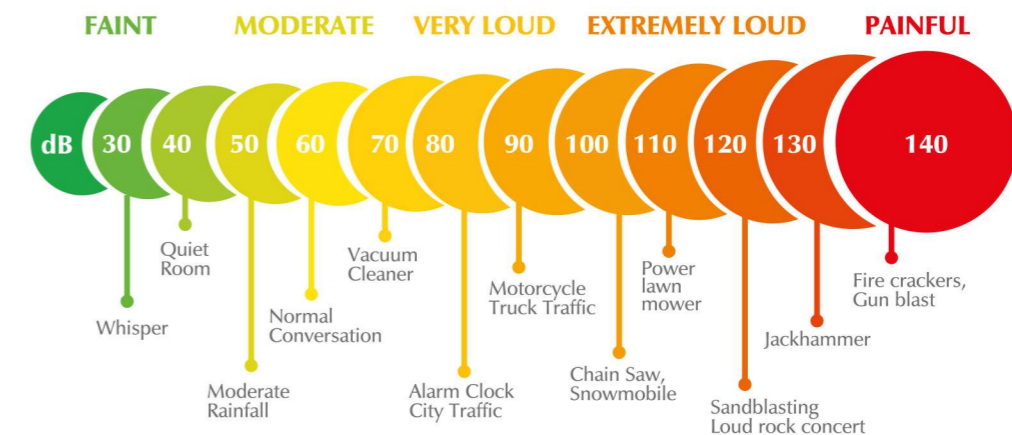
FAINT MODERATE VERY LOUD EXTREMELY LOUD PAINFUL

dB 30 40 50 60 70 80 90 100 110 120 130 140

Quiet Room

Whisper

Moderate Rainfall

Normal Conversation

Vacuum Cleaner

Alarm Clock City Traffic

Motorcycle Truck Traffic

Chain Saw, Snowmobile

Power lawn mower

Sandblasting Loud rock concert

Jackhammer

Fire crackers, Gun blast